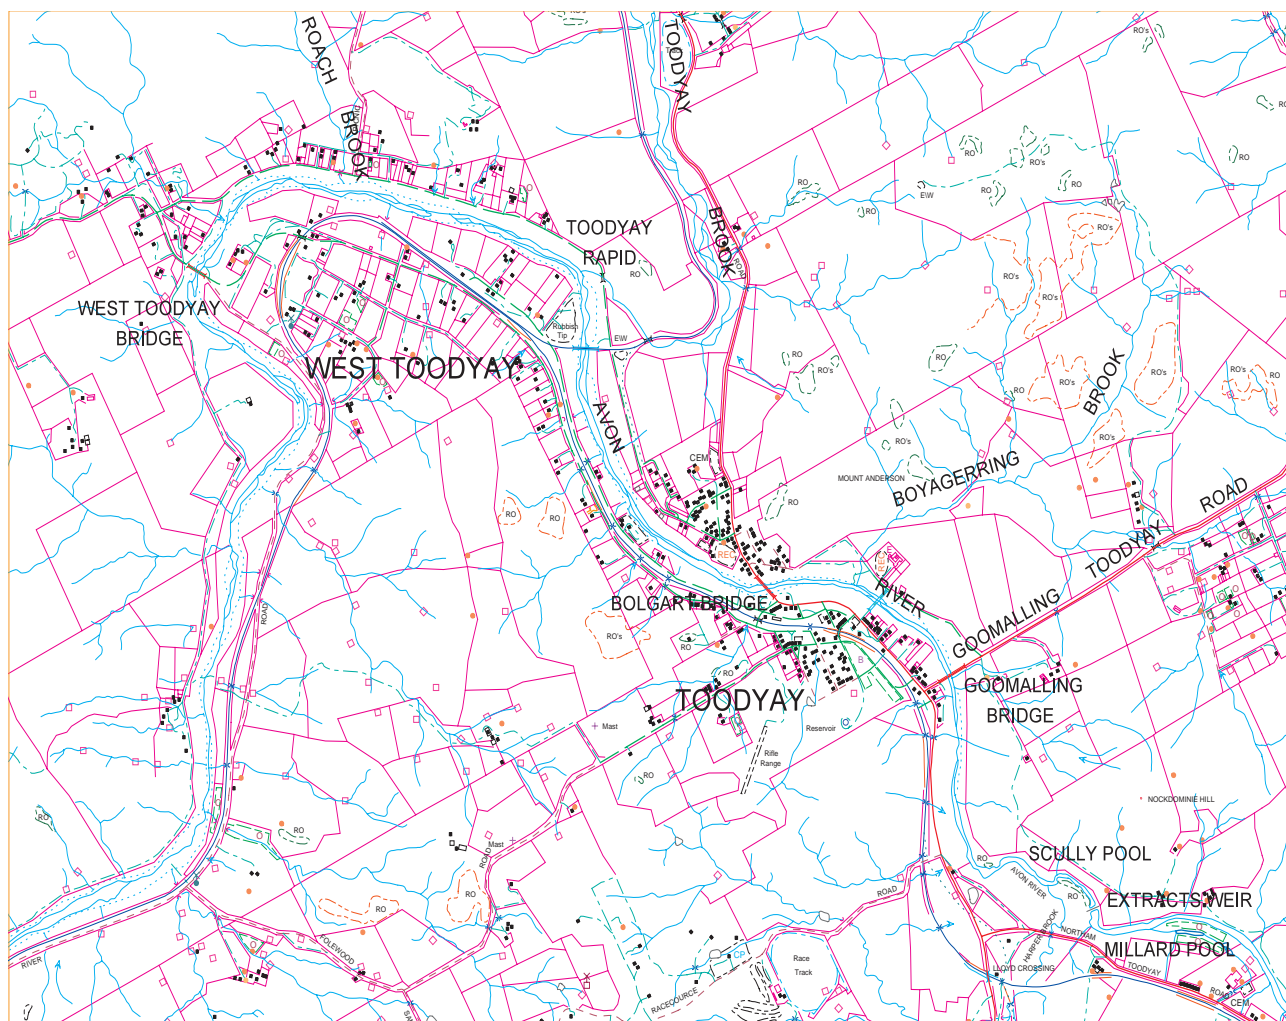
ROACH BROOK

TOODYAY BROOK

TOODYAY RAPID

WEST TOODYAY BRIDGE

WEST TOODYAY

Rubbish Tip

EW

AVON

RO

RO's

CEM

MOUNT ANDERSON

BOYAGERRING

BROOK

RO's

RO

EW

TOODYAY ROAD

GOOMALLING

RIVER

BOLGART BRIDGE

REC

TOODYAY

GOOMALLING BRIDGE

Mast

Reservoir

Rifle Range

ROAD

NOCKDOMINIE HILL

SCULLY POOL

AVON RIVER

EXTRACTS WEIR

HARPERS BROOK

NORTHAM

MILLARD POOL

LLOYD CROSSING

TOODYAY

CEM

Race Track

RACECOURSE

POLEWOOD

Mast

RIVER

RO